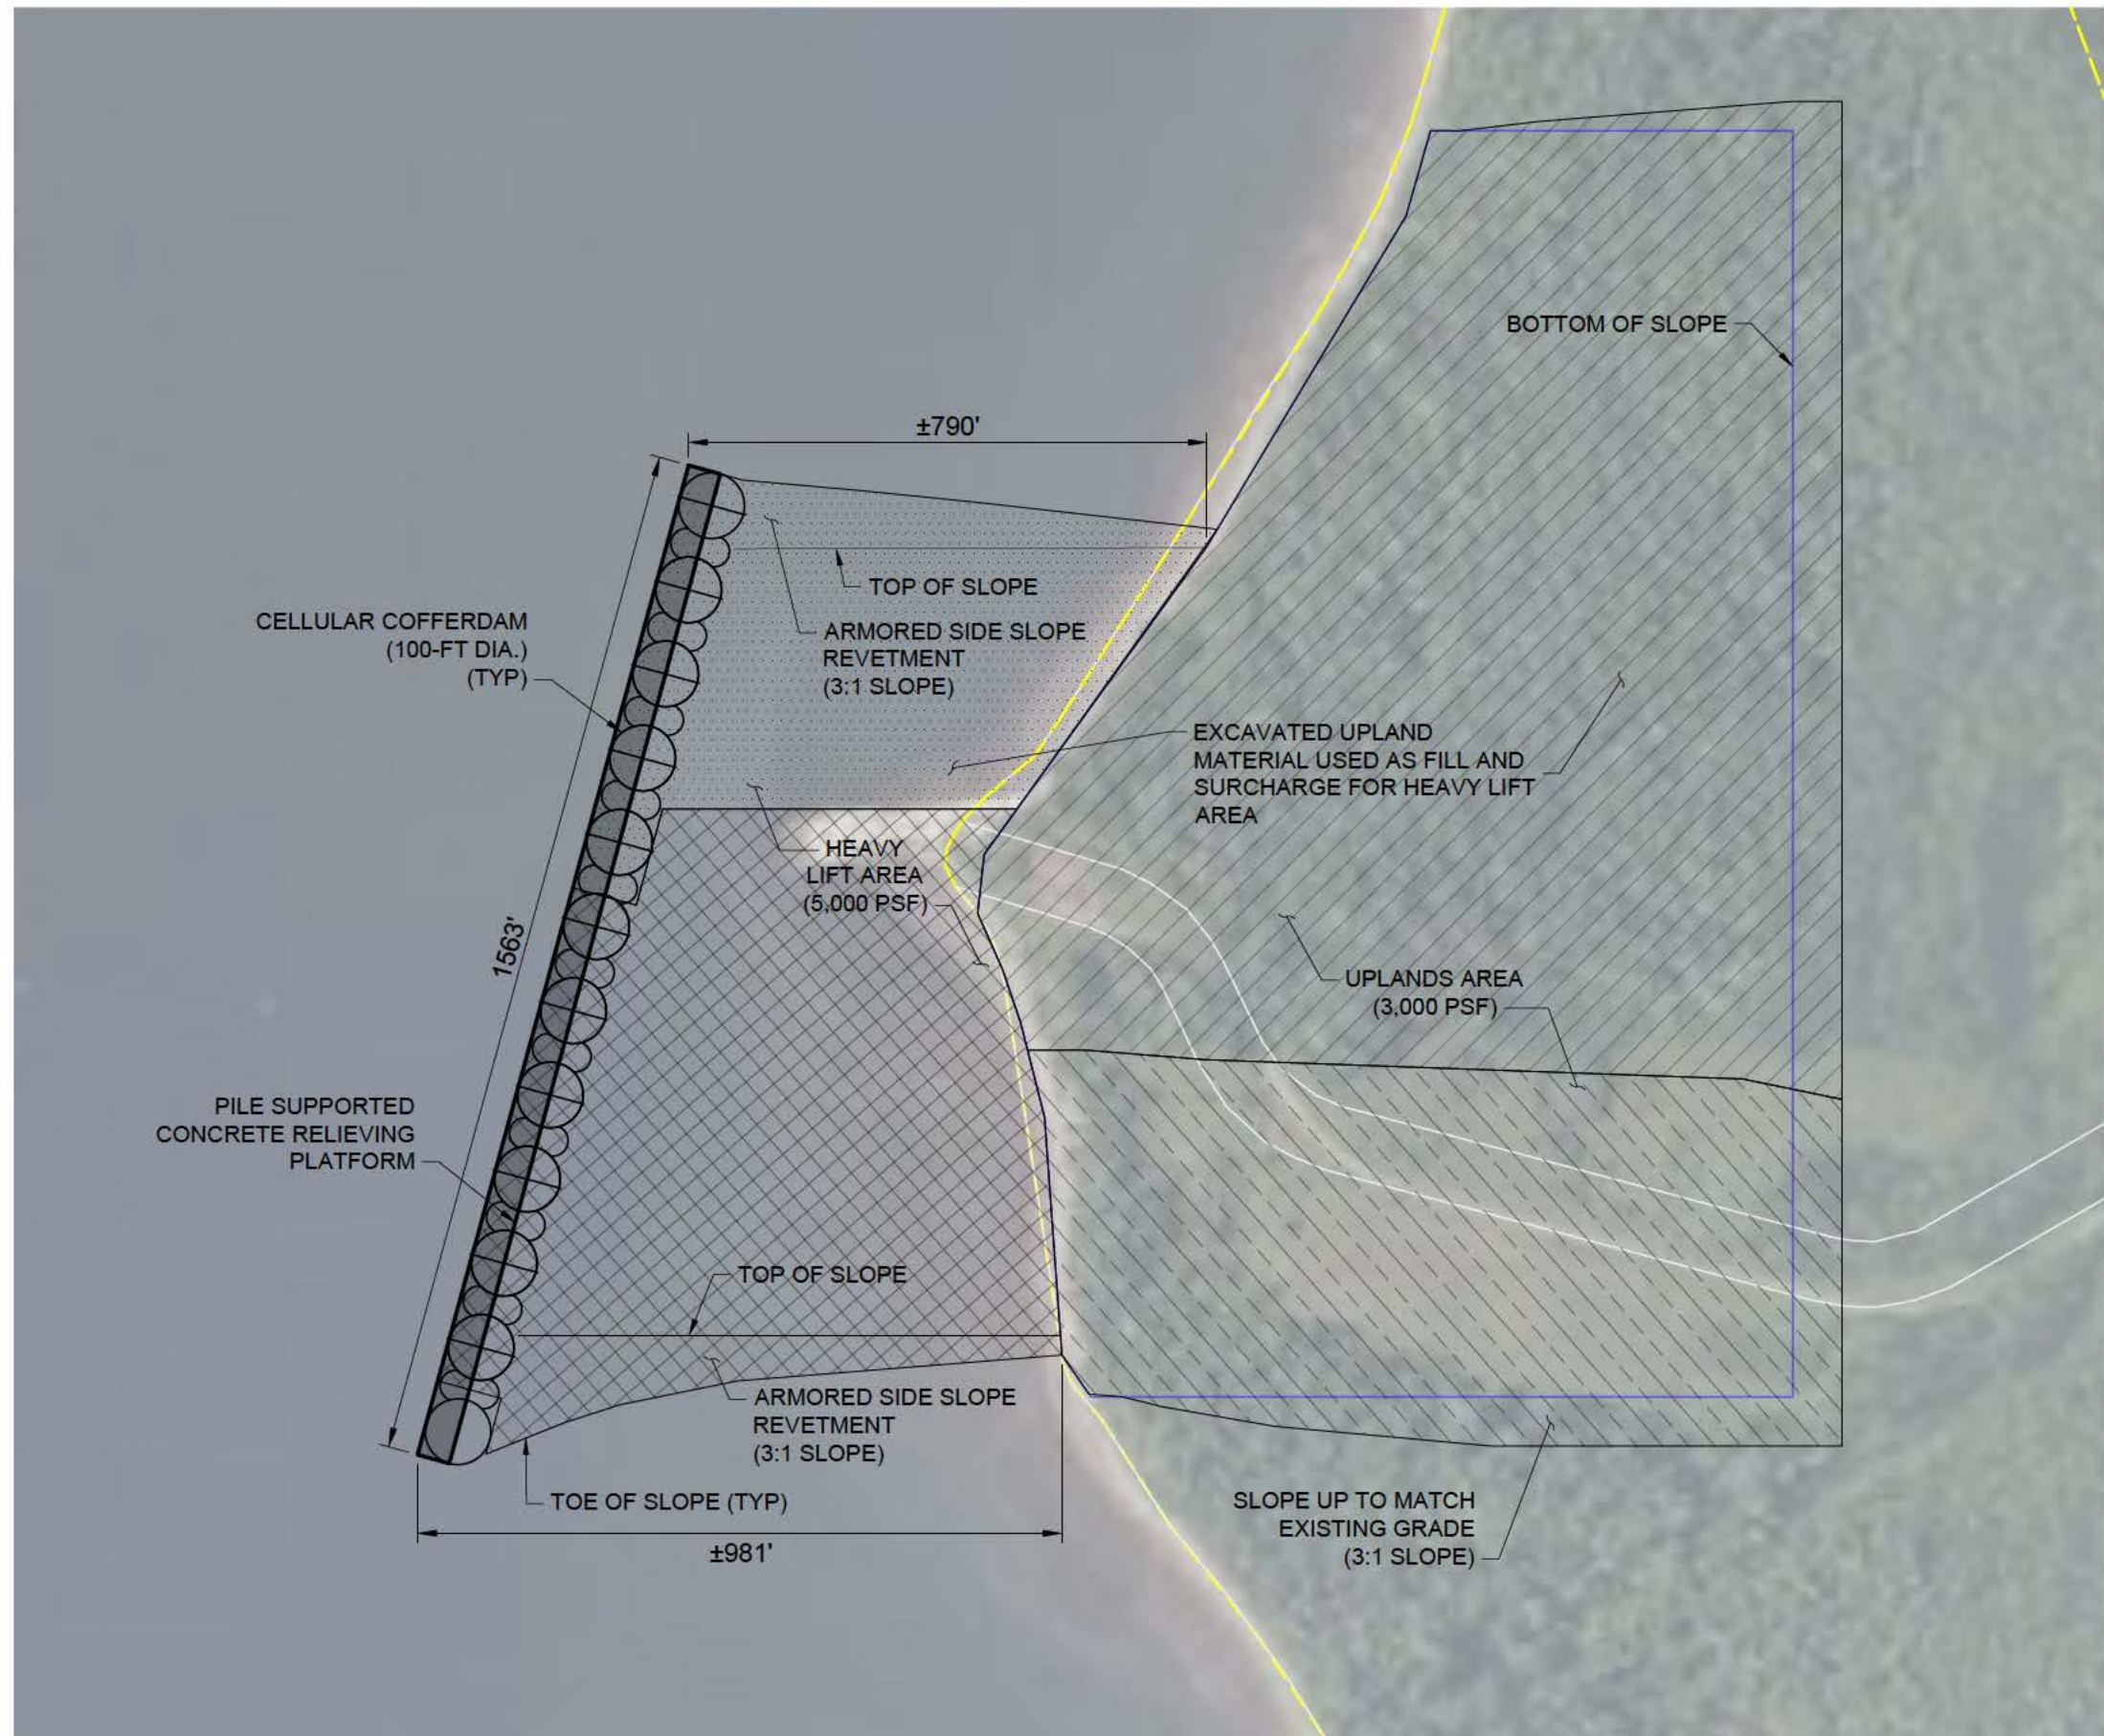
BOTTOM OF SLOPE

±790'

TOP OF SLOPE

CELLULAR COFFERDAM (100-FT DIA.) (TYP)

ARMORED SIDE SLOPE REVETMENT (3:1 SLOPE)

EXCAVATED UPLAND MATERIAL USED AS FILL AND SURCHARGE FOR HEAVY LIFT AREA

HEAVY LIFT AREA (5,000 PSF)

1563'

UPLANDS AREA (3,000 PSF)

PILE SUPPORTED CONCRETE RELIEVING PLATFORM

TOP OF SLOPE

ARMORED SIDE SLOPE REVETMENT (3:1 SLOPE)

TOE OF SLOPE (TYP)

SLOPE UP TO MATCH EXISTING GRADE (3:1 SLOPE)

±981'